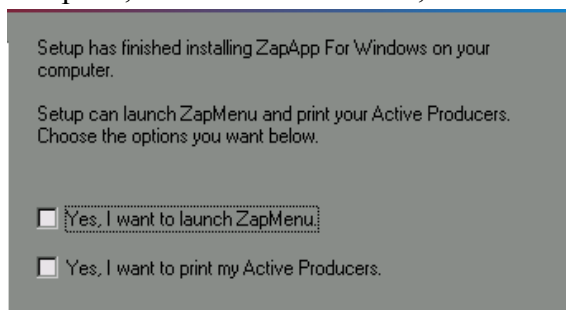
Setup has finished installing ZapApp For Windows on your computer.

Setup can launch ZapMenu and print your Active Producers. Choose the options you want below.

Yes, I want to launch ZapMenu.

Yes, I want to print my Active Producers.